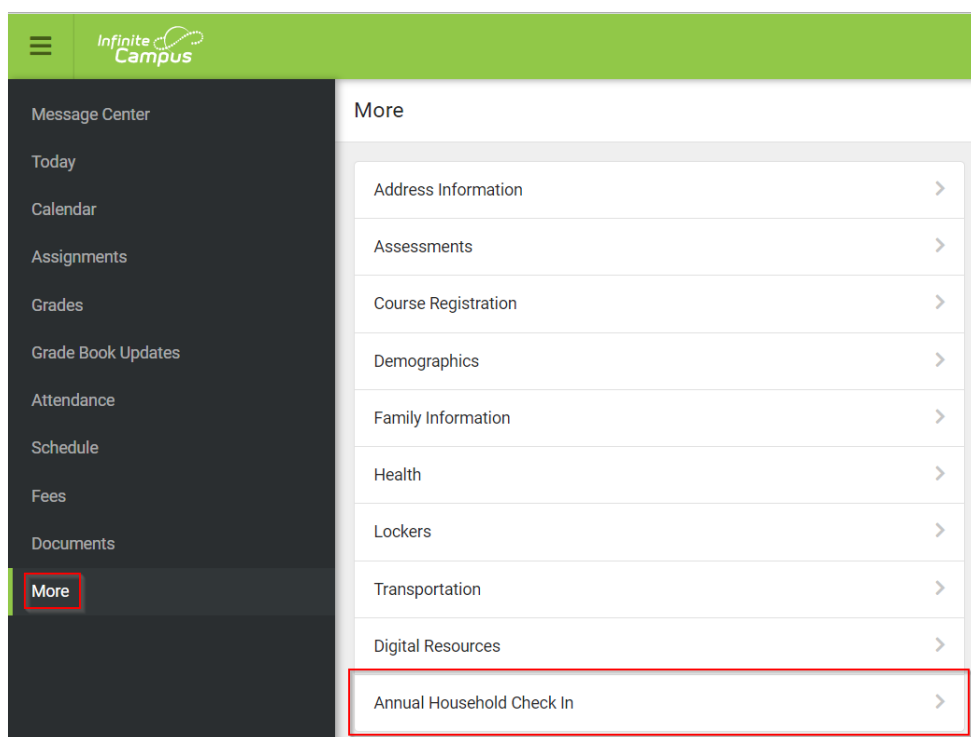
Infinite Campus

Message Center
Today
Calendar
Assignments
Grades
Grade Book Updates
Attendance
Schedule
Fees
Documents
More

More

Address Information
Assessments
Course Registration
Demographics
Family Information
Health
Lockers
Transportation
Digital Resources
Annual Household Check In